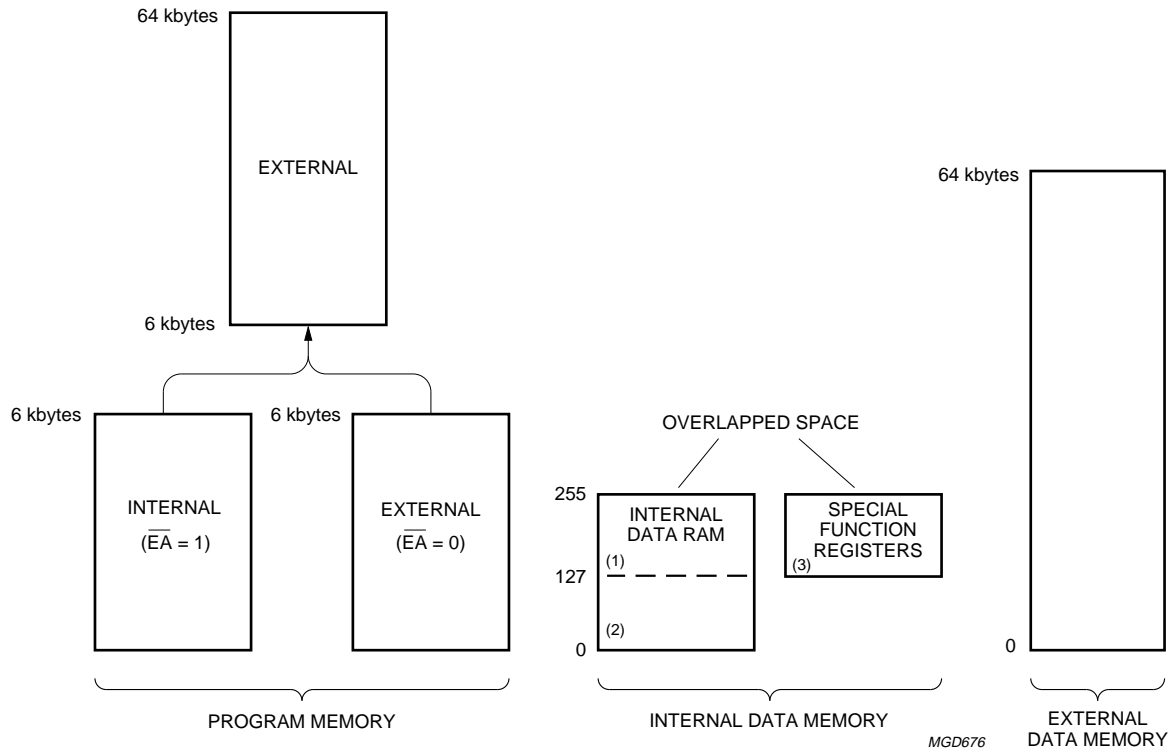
64 kbytes

EXTERNAL

6 kbytes

6 kbytes

INTERNAL
($\overline{EA}$ = 1)

6 kbytes

EXTERNAL
($\overline{EA}$ = 0)

PROGRAM MEMORY

OVERLAPPED SPACE

255

INTERNAL DATA RAM

(1)

127

(2)

0

SPECIAL FUNCTION REGISTERS

(3)

INTERNAL DATA MEMORY

64 kbytes

0

EXTERNAL DATA MEMORY

MGD676